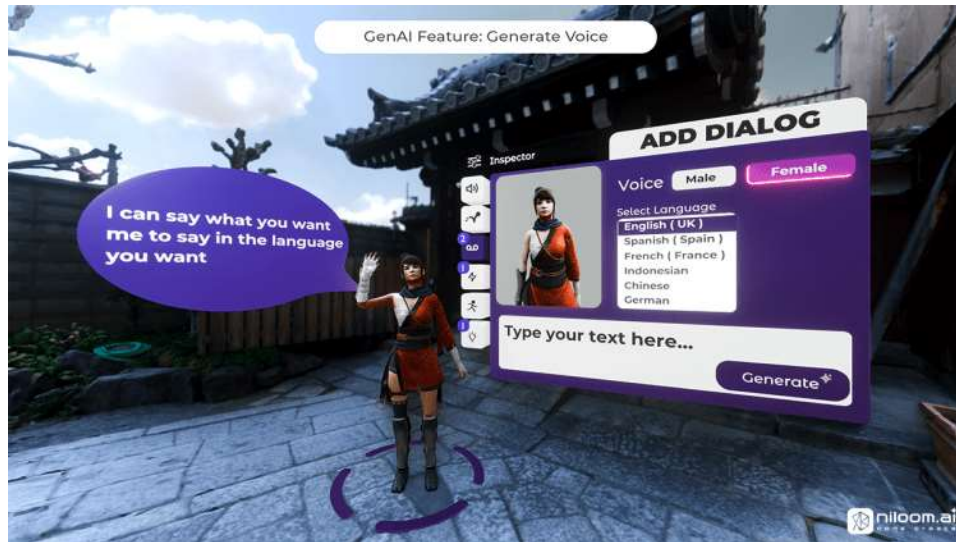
GenAI Feature: Generate Voice

I can say what you want me to say in the language you want

Inspector

2

1

1

ADD DIALOG

Voice Male Female

Select Language

English ( UK )
Spanish ( Spain )
French ( France )
Indonesian
Chinese
German

Type your text here...

Generate

niloom.ai